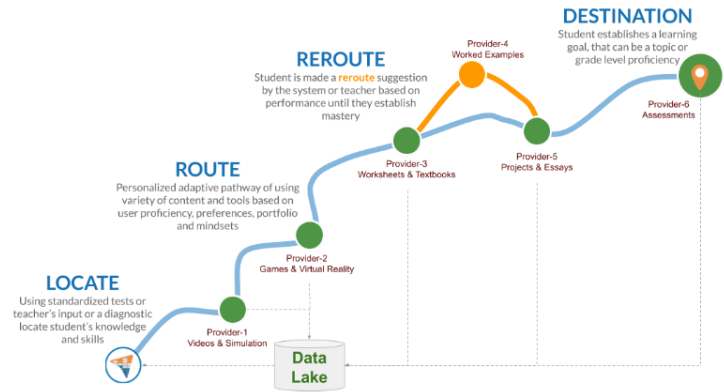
DESTINATION
Student establishes a learning goal, that can be a topic or grade level proficiency

REROUTE
Student is made a reroute suggestion by the system or teacher based on performance until they establish mastery

Provider-4
Worked Examples

Provider-6
Assessments

Provider-3
Worksheets & Textbooks

Provider-5
Projects & Essays

ROUTE
Personalized adaptive pathway of using variety of content and tools based on user proficiency, preferences, portfolio and mindsets

Provider-2
Games & Virtual Reality

LOCATE
Using standardized tests or teacher's input or a diagnostic locate student's knowledge and skills

Provider-1
Videos & Simulation

Data Lake